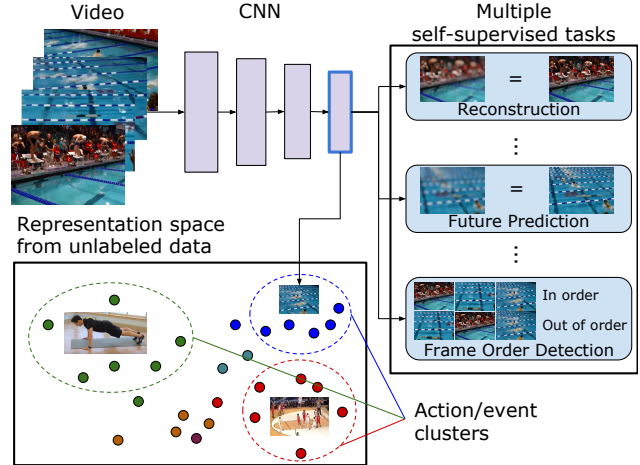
Video

CNN

Multiple self-supervised tasks

=

Reconstruction

⋮

=

Future Prediction

⋮

In order

Out of order

Frame Order Detection

Representation space from unlabeled data

Action/event clusters